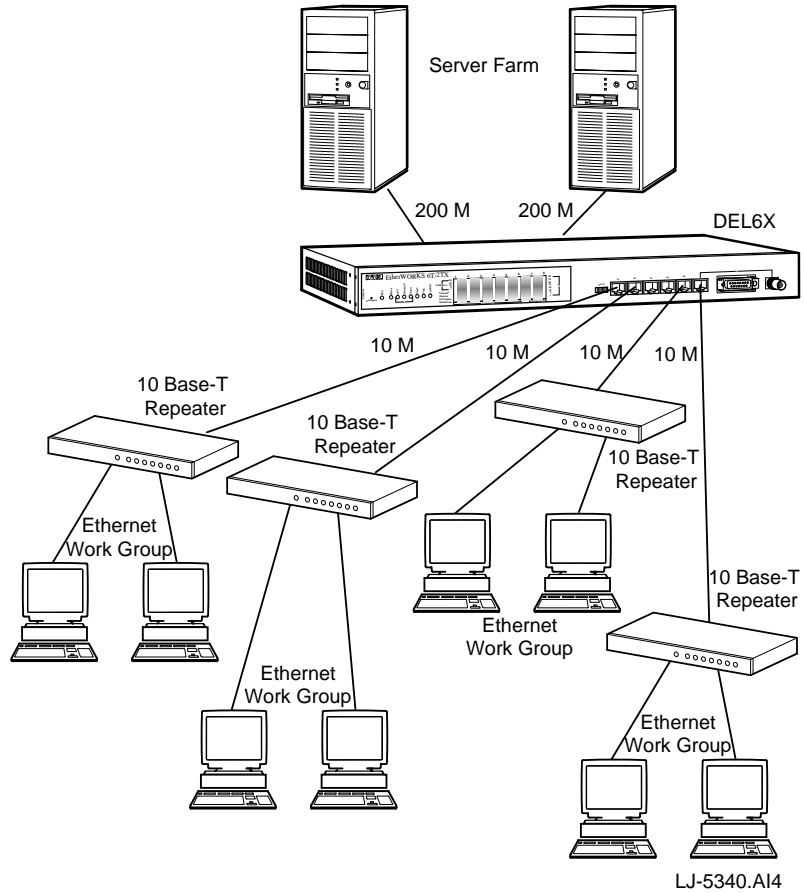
Server Farm

200 M

200 M

DEL6X

EtherWORKS 6T/2TX

10 M

10 M

10 M

10 M

10 Base-T Repeater

10 Base-T Repeater

10 Base-T Repeater

10 Base-T Repeater

Ethernet Work Group

Ethernet Work Group

Ethernet Work Group

Ethernet Work Group

LJ-5340.AI4